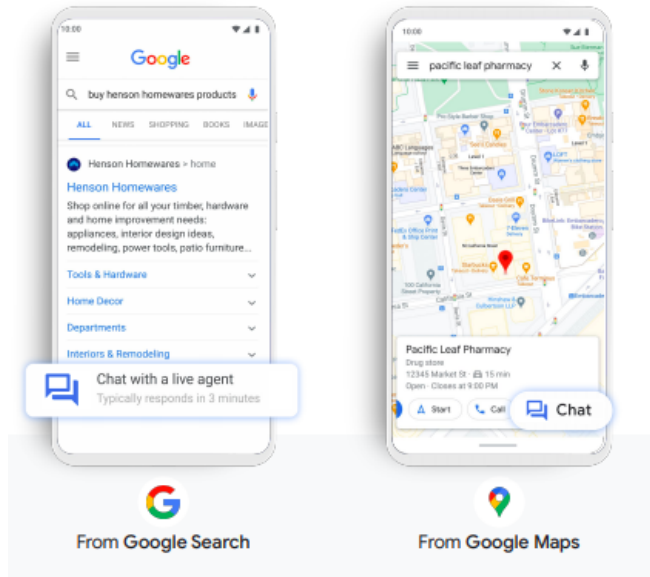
10:00

Google

buy henson homewares products

ALL NEWS SHOPPING BOOKS IMAGE

Henson Homewares > home

Henson Homewares

Shop online for all your timber, hardware and home improvement needs: appliances, interior design ideas, remodeling, power tools, patio furniture...

Tools & Hardware

Home Decor

Departments

Interiors & Remodeling

Chat with a live agent
Typically responds in 3 minutes

From Google Search

10:00

pacific leaf pharmacy

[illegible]

Pacific Leaf Pharmacy
Drug store
12345 Market St · 15 min
Open · Closes at 9:00 PM

Start

Call

Chat

From Google Maps